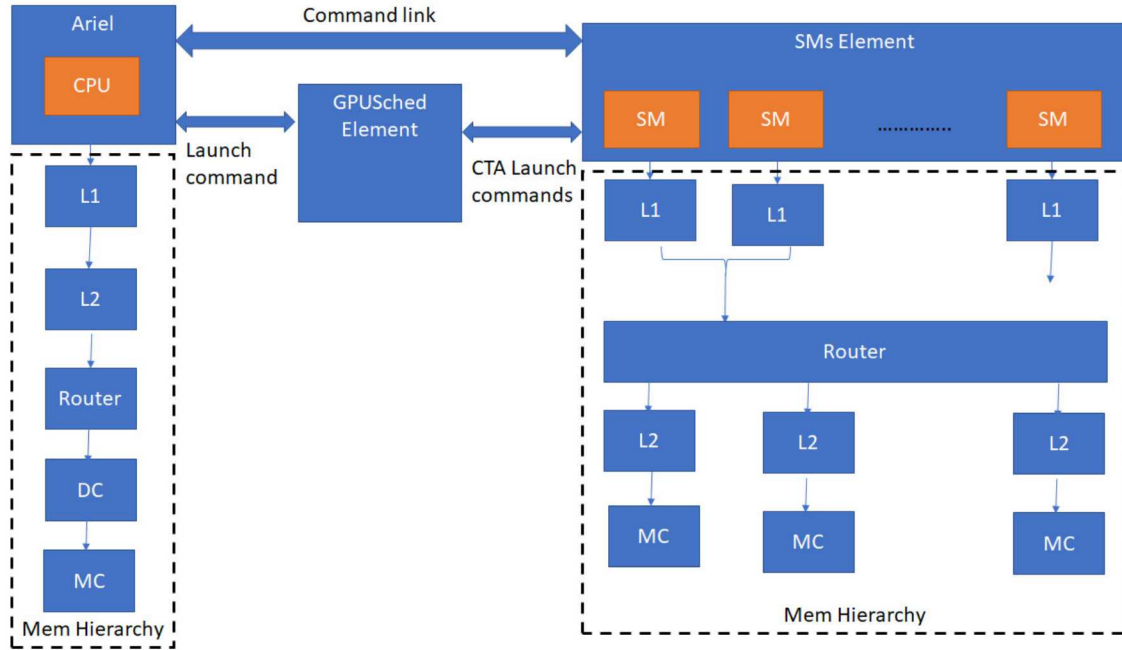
Ariel

CPU

Command link

SMs Element

SM

SM

.............

SM

GPUSched Element

Launch command

CTA Launch commands

L1

L2

Router

DC

MC

Mem Hierarchy

L1

L1

L1

Router

L2

L2

L2

MC

MC

MC

Mem Hierarchy